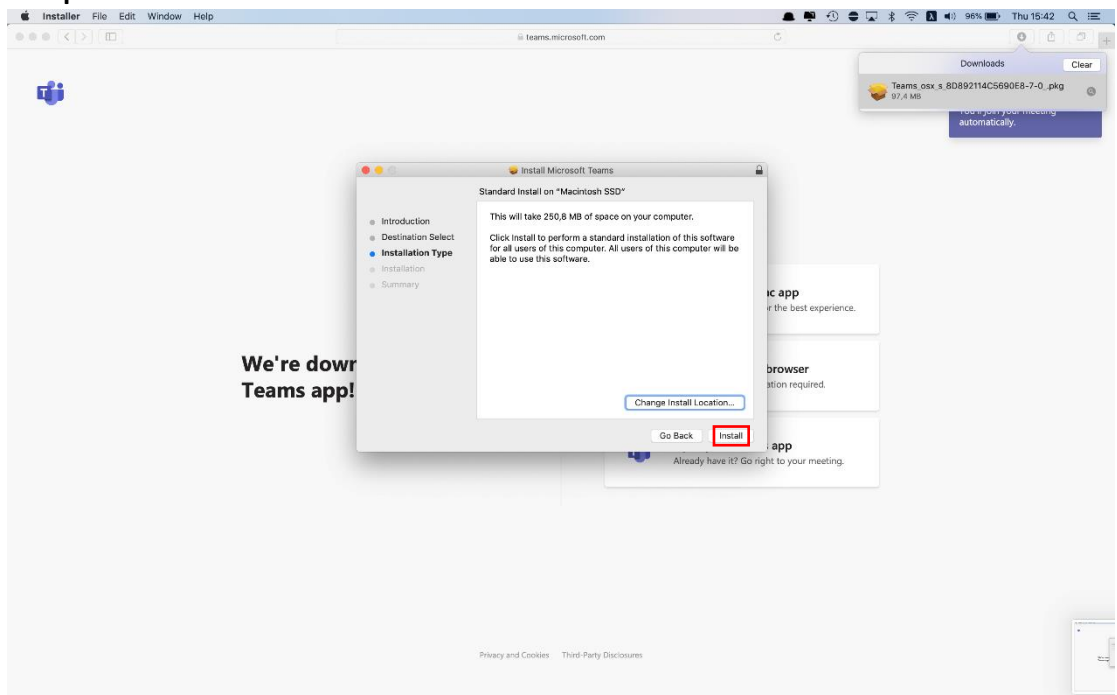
Installer File Edit Window Help

96% Thu 15:42

teams.microsoft.com

Downloads Clear

Teams_osx_s_8D892114C5690E8-7-0_.pkg
97,4 MB

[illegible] automatically.

Install Microsoft Teams

Standard Install on "Macintosh SSD"

Introduction
Destination Select
Installation Type
Installation
Summary

This will take 250,8 MB of space on your computer.

Click Install to perform a standard installation of this software for all users of this computer. All users of this computer will be able to use this software.

Change Install Location...

Go Back Install

We're dowr
Teams app!

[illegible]c app
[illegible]r the best experience.

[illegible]browser
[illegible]ation required.

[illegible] app
Already have it? Go right to your meeting.

Privacy and Cookies Third-Party Disclosures